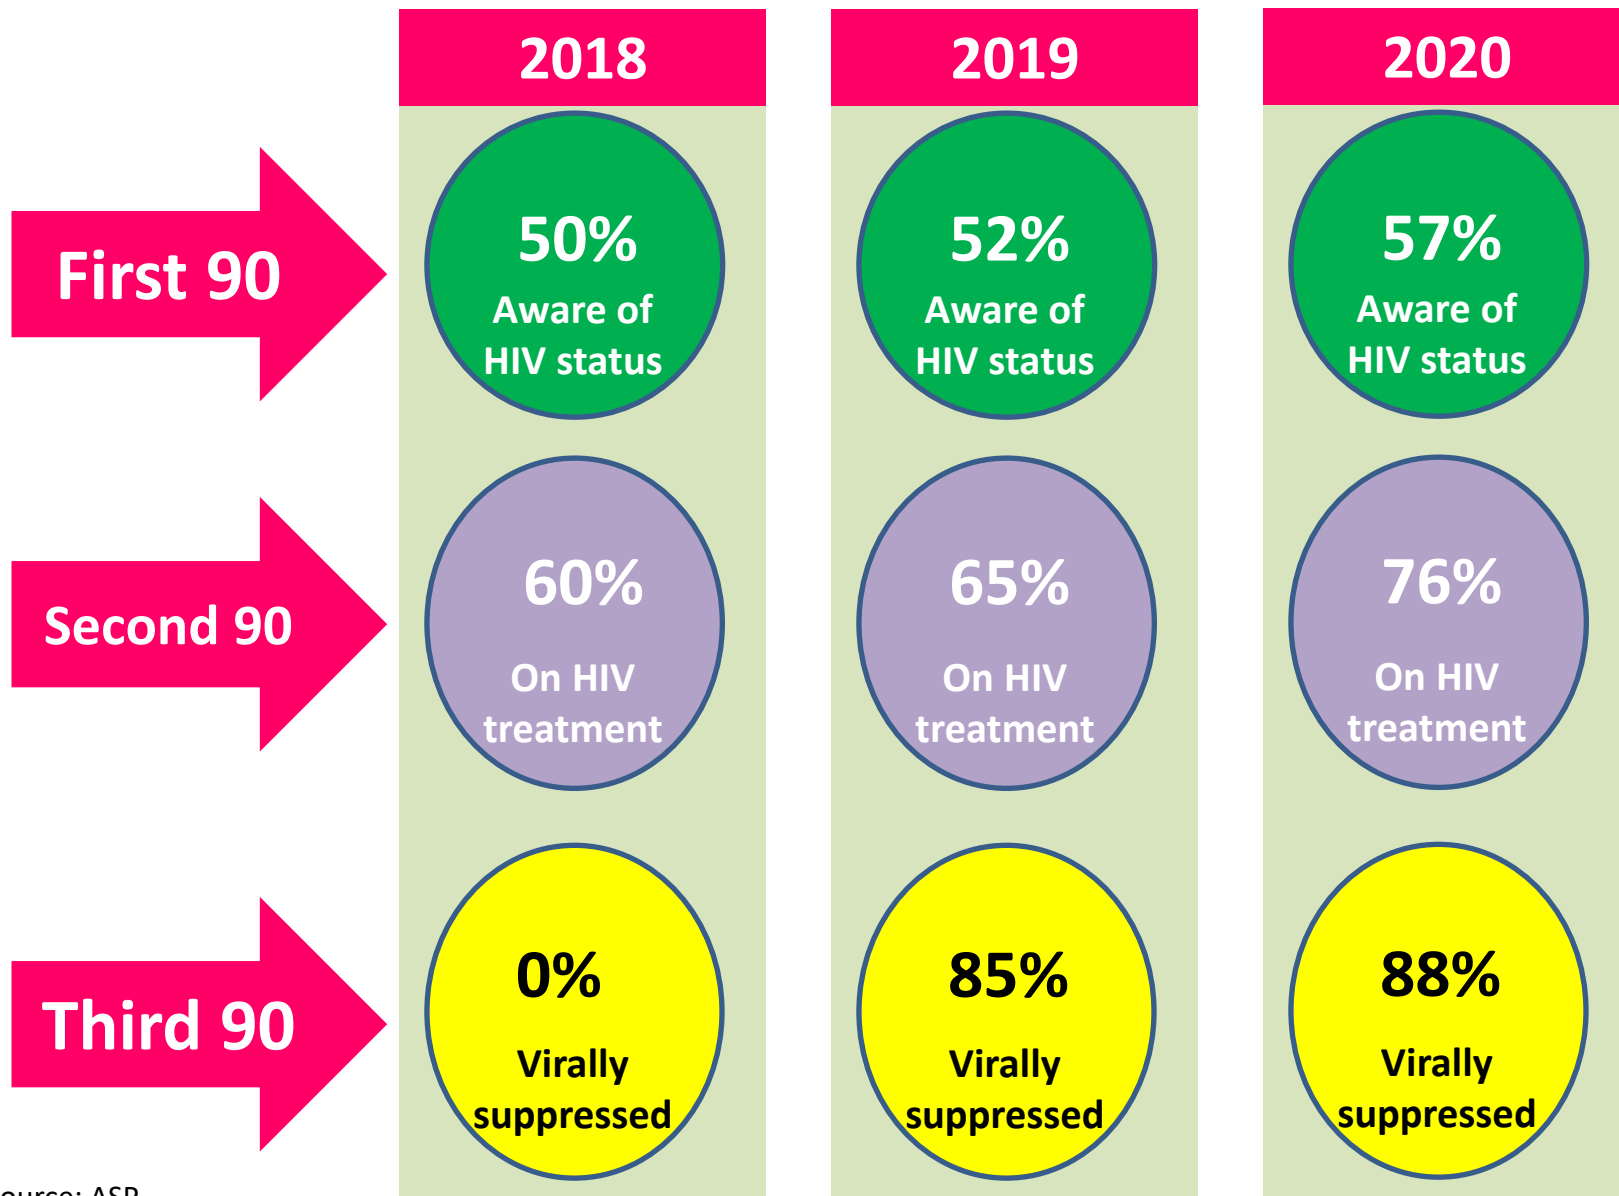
2018

2019

2020

First 90

50%
Aware of HIV status

52%
Aware of HIV status

57%
Aware of HIV status

Second 90

60%
On HIV treatment

65%
On HIV treatment

76%
On HIV treatment

Third 90

0%
Virally suppressed

85%
Virally suppressed

88%
Virally suppressed

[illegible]ource: ASP